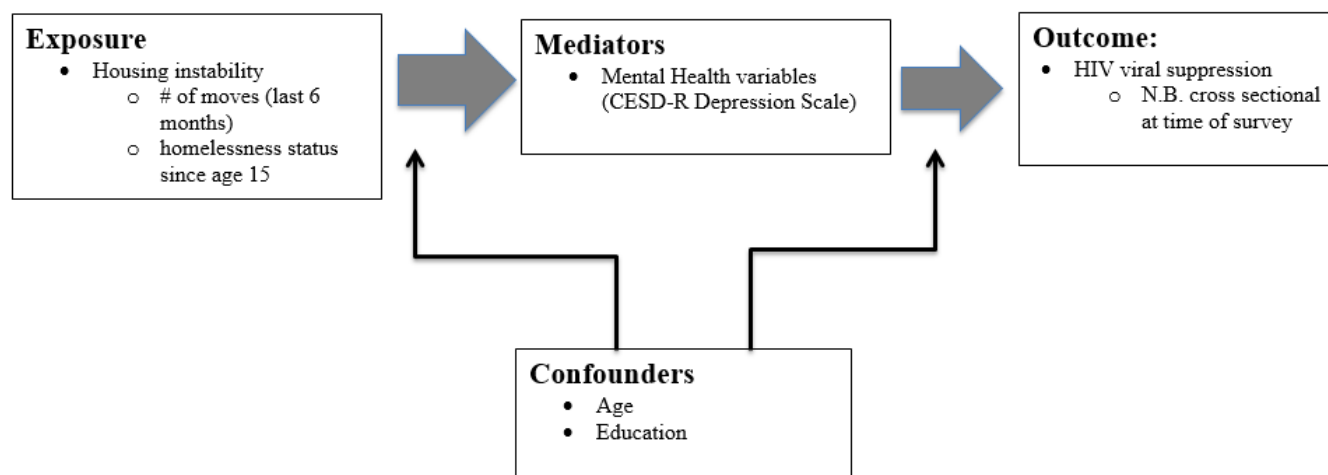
**Exposure**
- Housing instability
  - # of moves (last 6 months)
  - homelessness status since age 15

**Mediators**
- Mental Health variables (CESD-R Depression Scale)

**Outcome:**
- HIV viral suppression
  - N.B. cross sectional at time of survey

**Confounders**
- Age
- Education